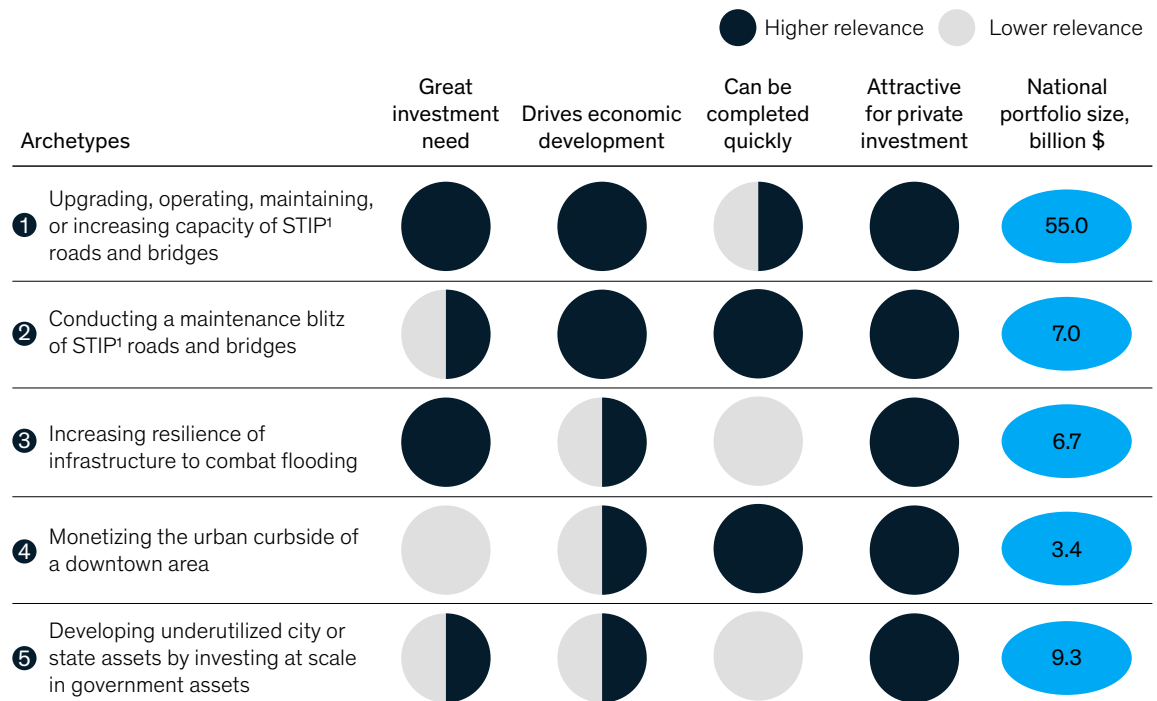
Higher relevance Lower relevance

| Archetypes | Great investment need | Drives economic development | Can be completed quickly | Attractive for private investment | National portfolio size, billion $ |
|---|---|---|---|---|---|
| 1 Upgrading, operating, maintaining, or increasing capacity of STIP¹ roads and bridges | | | | | 55.0 |
| 2 Conducting a maintenance blitz of STIP¹ roads and bridges | | | | | 7.0 |
| 3 Increasing resilience of infrastructure to combat flooding | | | | | 6.7 |
| 4 Monetizing the urban curbside of a downtown area | | | | | 3.4 |
| 5 Developing underutilized city or state assets by investing at scale in government assets | | | | | 9.3 |